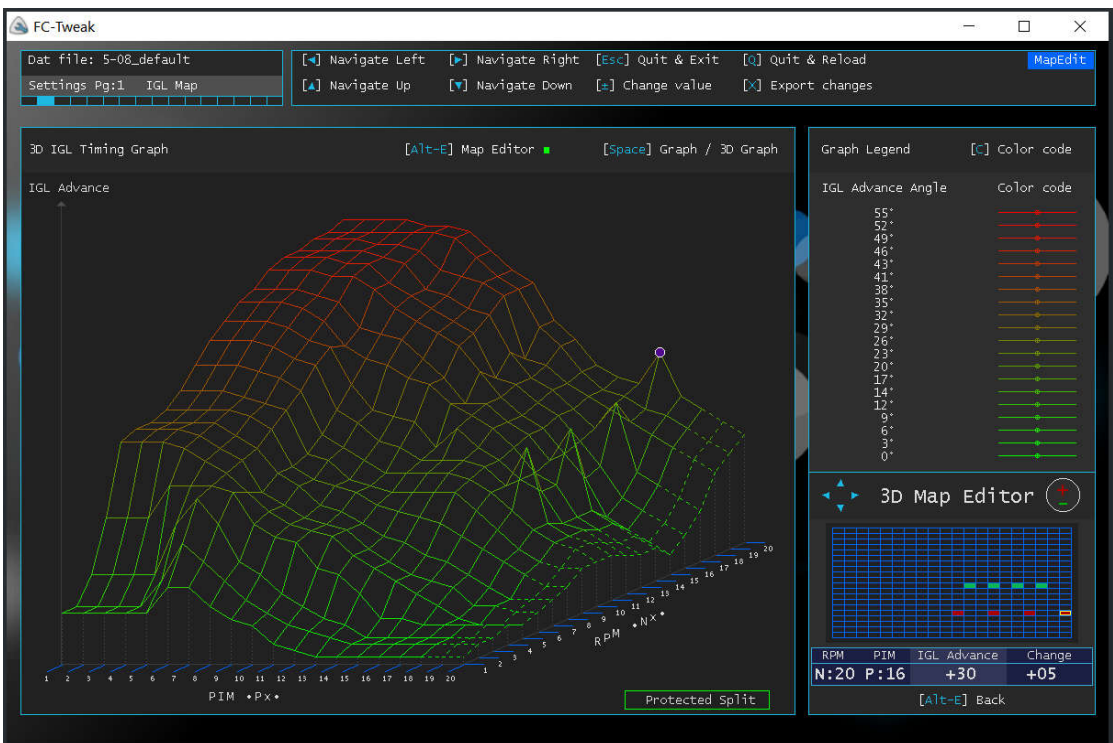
FC-Tweak

Dat file: 5-08_default

Settings Pg:1 IGL Map

[◄] Navigate Left [►] Navigate Right [Esc] Quit & Exit [Q] Quit & Reload MapEdit

[▲] Navigate Up [▼] Navigate Down [±] Change value [X] Export changes

3D IGL Timing Graph [Alt-E] Map Editor [Space] Graph / 3D Graph

IGL Advance

1 2 3 4 5 6 7 8 9 10 11 12 13 14 15 16 17 18 19 20

PIM •Px•

1 2 3 4 5 6 7 8 9 10 11 12 13 14 15 16 17 18 19 20

RPM •N×•

Protected Split

Graph Legend [C] Color code

IGL Advance Angle Color code

55°
52°
49°
46°
43°
41°
38°
35°
32°
29°
26°
23°
20°
17°
14°
12°
9°
6°
3°
0°

3D Map Editor

| RPM | PIM | IGL Advance | Change |
|---|---|---|---|
| N:20 | P:16 | +30 | +05 |

[Alt-E] Back